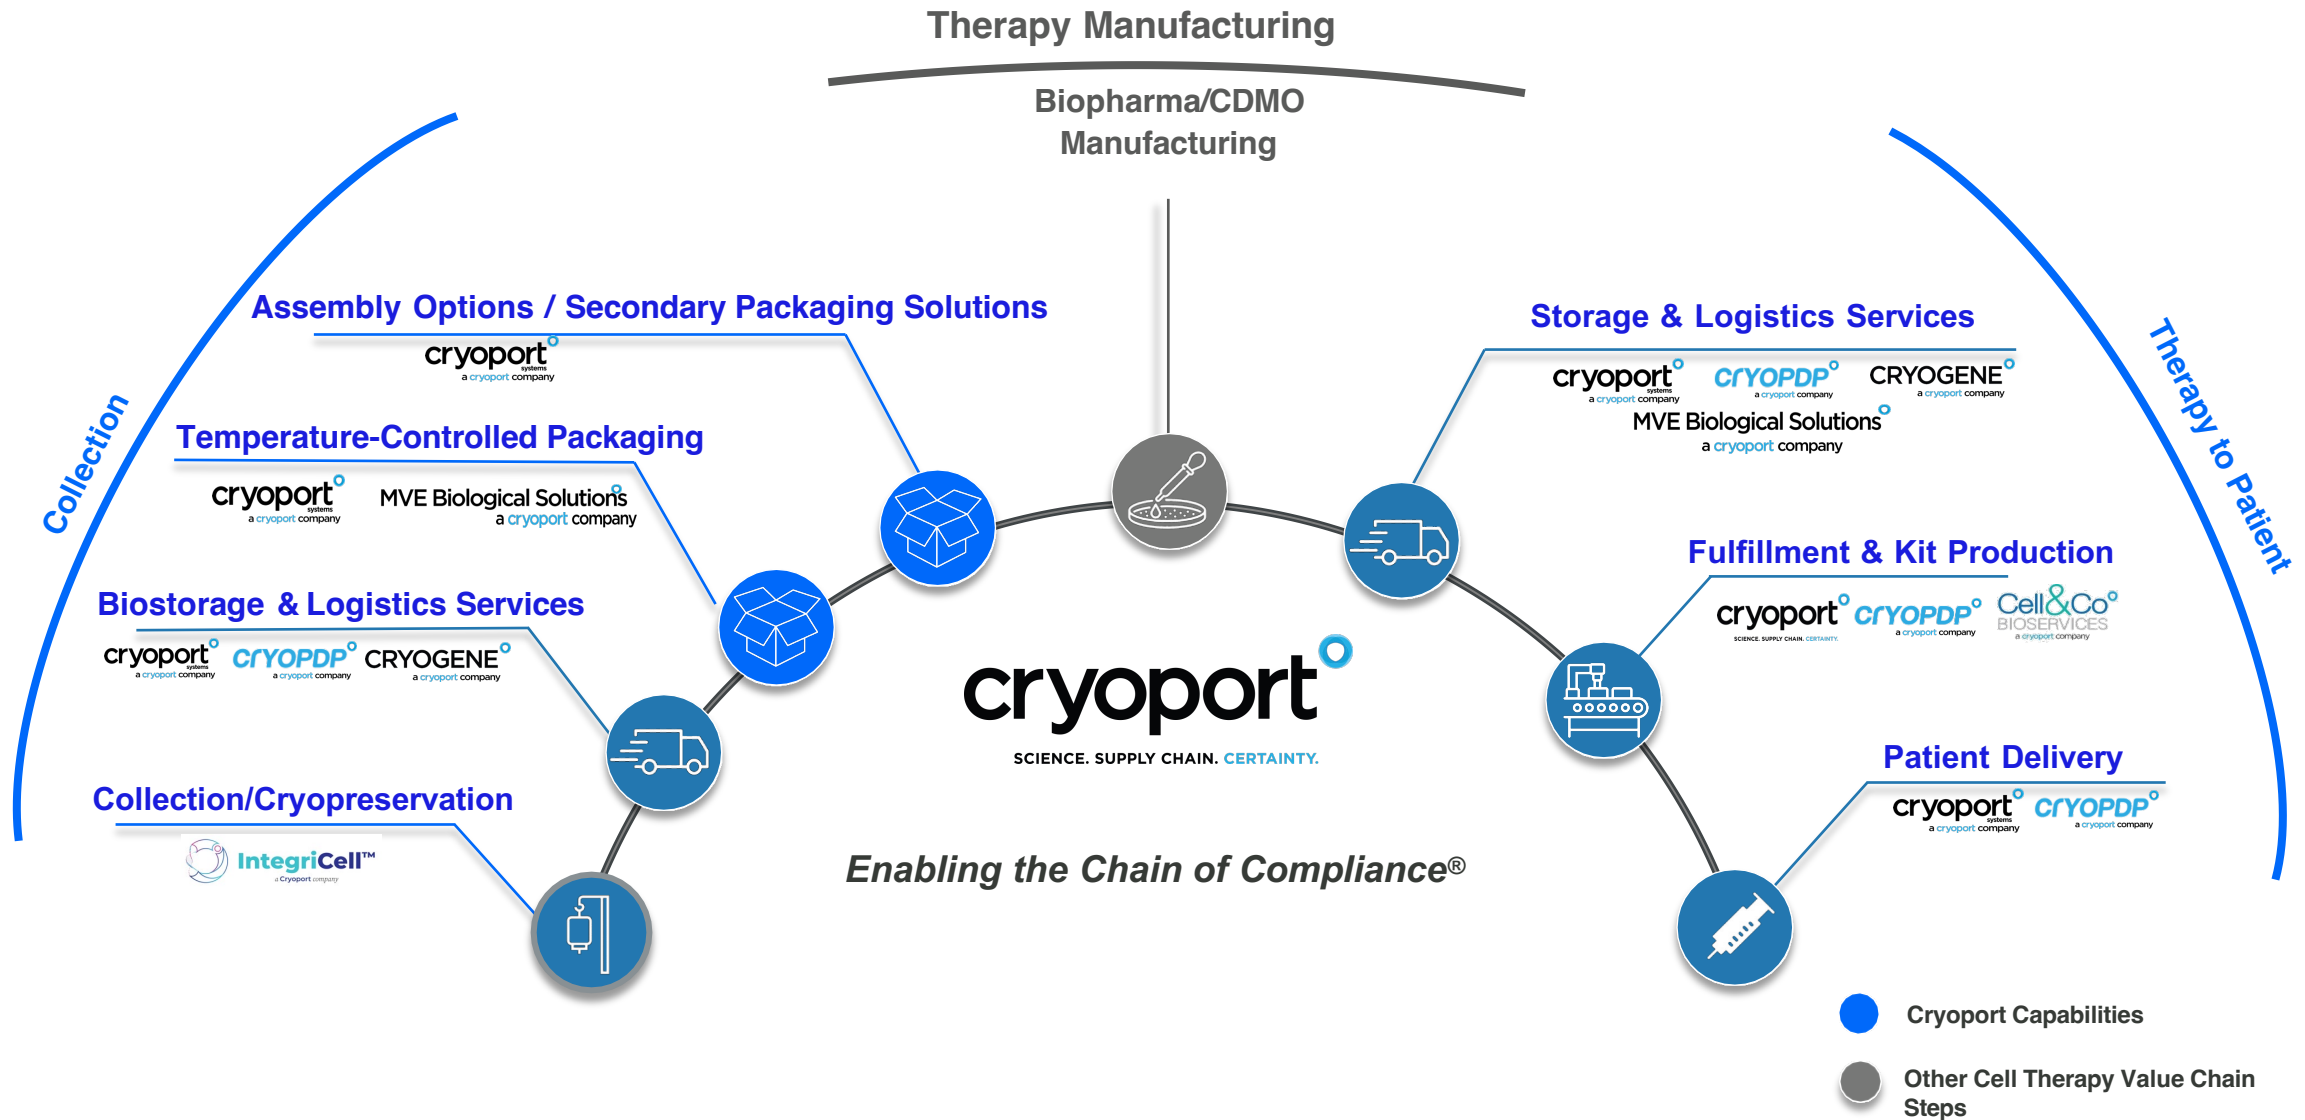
Therapy Manufacturing

Biopharma/CDMO Manufacturing

Collection

Therapy to Patient

Assembly Options / Secondary Packaging Solutions

cryoport systems a cryoport company

Temperature-Controlled Packaging

cryoport systems a cryoport company

MVE Biological Solutions a cryoport company

Biostorage & Logistics Services

cryoport systems a cryoport company

CRYOPDP a cryoport company

CRYOGENE a cryoport company

Collection/Cryopreservation

IntegriCell™ a Cryoport company

Storage & Logistics Services

cryoport systems a cryoport company

CRYOPDP a cryoport company

CRYOGENE a cryoport company

MVE Biological Solutions a cryoport company

Fulfillment & Kit Production

cryoport SCIENCE. SUPPLY CHAIN. CERTAINTY.

CRYOPDP a cryoport company

Cell&Co BIOSERVICES a cryoport company

Patient Delivery

cryoport systems a cryoport company

CRYOPDP a cryoport company

cryoport

SCIENCE. SUPPLY CHAIN. CERTAINTY.

Enabling the Chain of Compliance®

Cryoport Capabilities

Other Cell Therapy Value Chain Steps